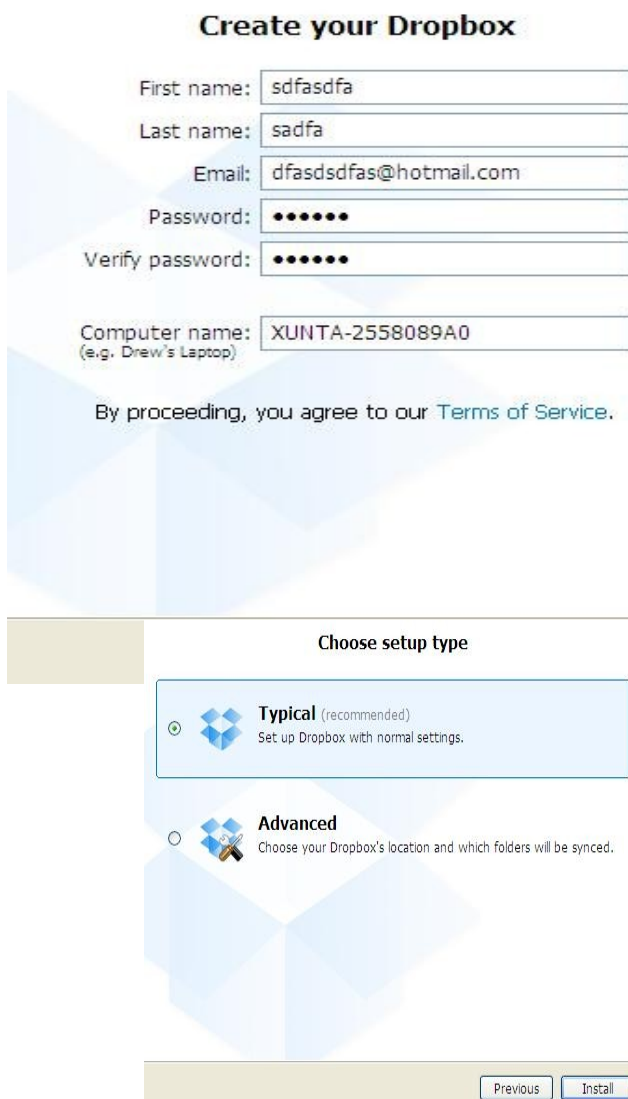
Create your Dropbox

First name: sdfasdfa

Last name: sadfa

Email: dfasdsdfas@hotmail.com

Password: ••••••

Verify password: ••••••

Computer name: XUNTA-2558089A0
(e.g. Drew's Laptop)

By proceeding, you agree to our Terms of Service.

Choose setup type

Typical (recommended)
Set up Dropbox with normal settings.

Advanced
Choose your Dropbox's location and which folders will be synced.

Previous Install